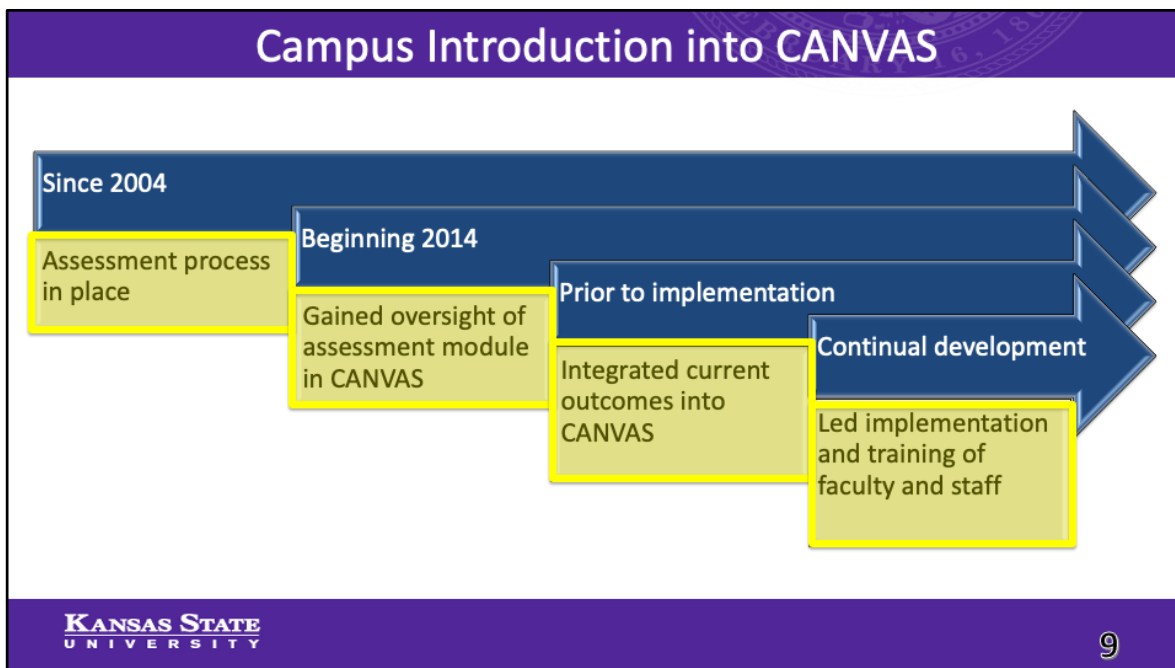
Campus Introduction into CANVAS

Since 2004

Assessment process in place

Beginning 2014

Gained oversight of assessment module in CANVAS

Prior to implementation

Integrated current outcomes into CANVAS

Continual development

Led implementation and training of faculty and staff

KANSAS STATE
UNIVERSITY

9